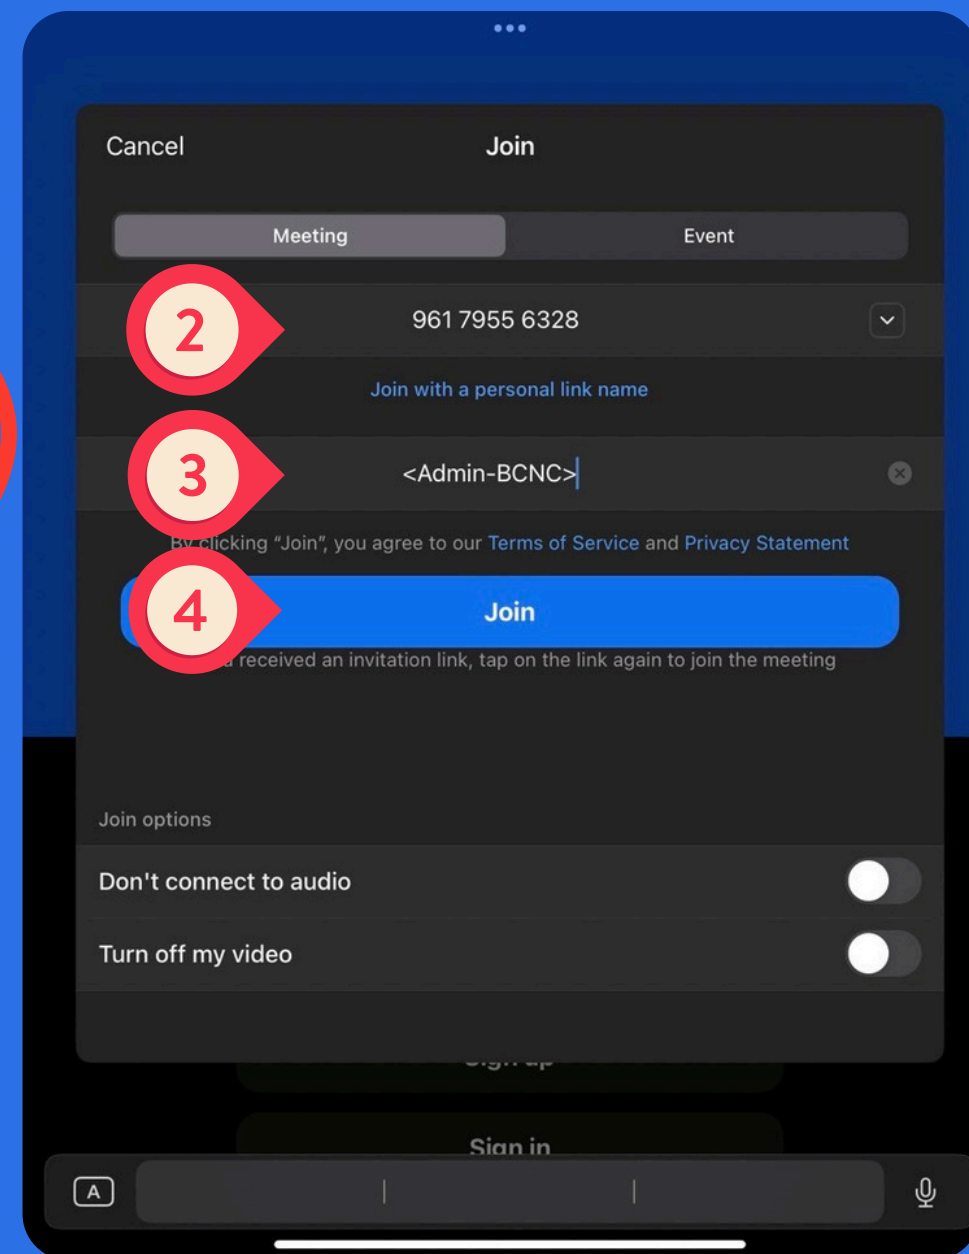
Cancel
Join

Meeting
Event

2
961 7955 6328

Join with a personal link name

3
<Admin-BCNC>

By clicking "Join", you agree to our Terms of Service and Privacy Statement

4
Join

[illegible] received an invitation link, tap on the link again to join the meeting

Join options

Don't connect to audio

Turn off my video

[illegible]

Sign in

A